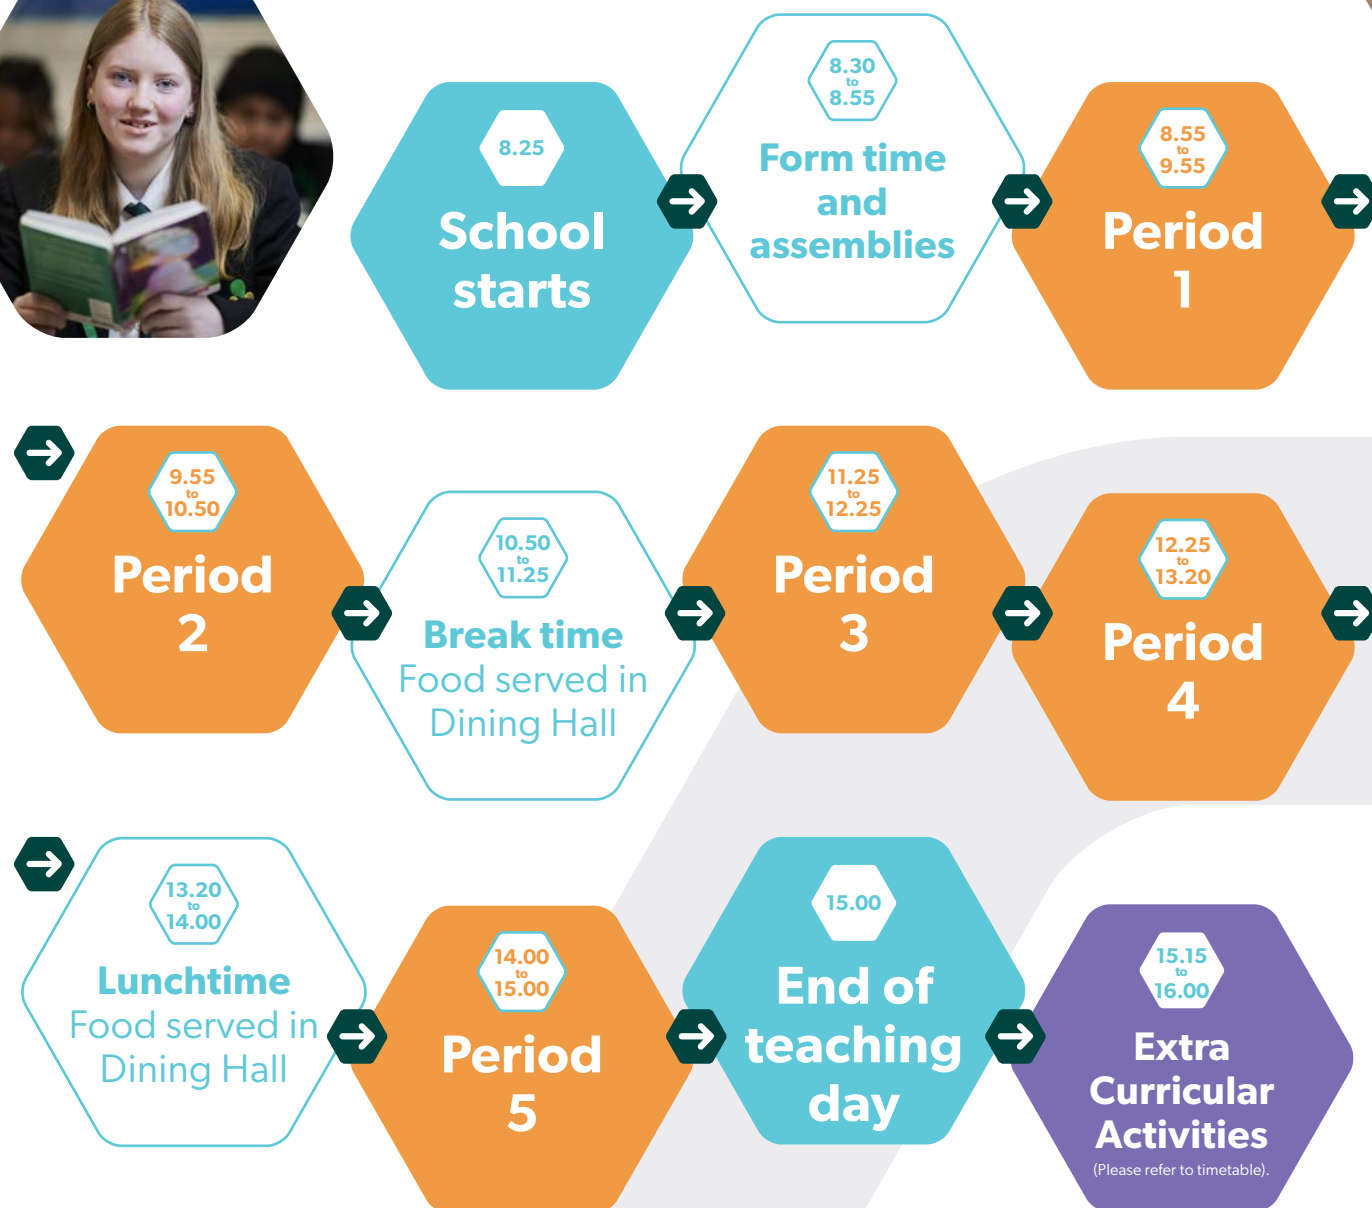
8.25
School starts

8.30 to 8.55
Form time and assemblies

8.55 to 9.55
Period 1

9.55 to 10.50
Period 2

10.50 to 11.25
Break time
Food served in Dining Hall

11.25 to 12.25
Period 3

12.25 to 13.20
Period 4

13.20 to 14.00
Lunchtime
Food served in Dining Hall

14.00 to 15.00
Period 5

15.00
End of teaching day

15.15 to 16.00
Extra Curricular Activities
(Please refer to timetable).